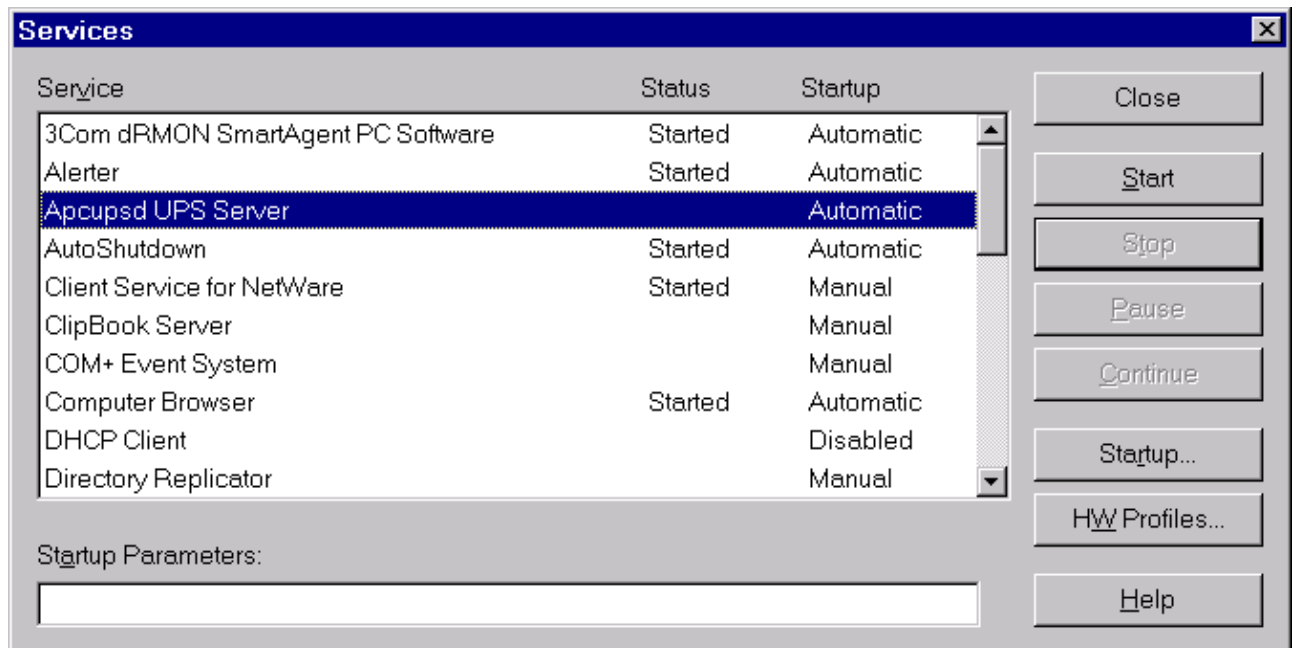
Services

| Service | Status | Startup |
|---|---|---|
| 3Com dRMON SmartAgent PC Software | Started | Automatic |
| Alerter | Started | Automatic |
| Apcupsd UPS Server | | Automatic |
| AutoShutdown | Started | Automatic |
| Client Service for NetWare | Started | Manual |
| ClipBook Server | | Manual |
| COM+ Event System | | Manual |
| Computer Browser | Started | Automatic |
| DHCP Client | | Disabled |
| Directory Replicator | | Manual |

Startup Parameters:

Close
Start
Stop
Pause
Continue
Startup...
HW Profiles...
Help